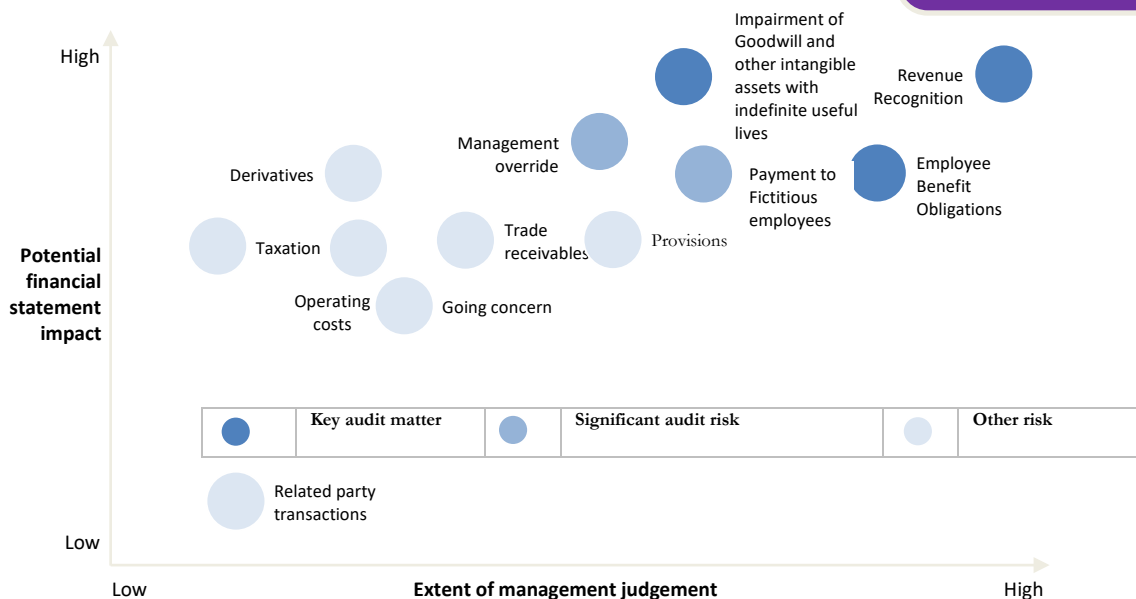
High

Potential financial statement impact

Low

Impairment of Goodwill and other intangible assets with indefinite useful lives

Revenue Recognition

Management override

Derivatives

Payment to Fictitious employees

Employee Benefit Obligations

Taxation

Trade receivables

Provisions

Operating costs

Going concern

| | Key audit matter | | Significant audit risk | | Other risk |
|---|---|---|---|---|---|

Related party transactions

Low

Extent of management judgement

High